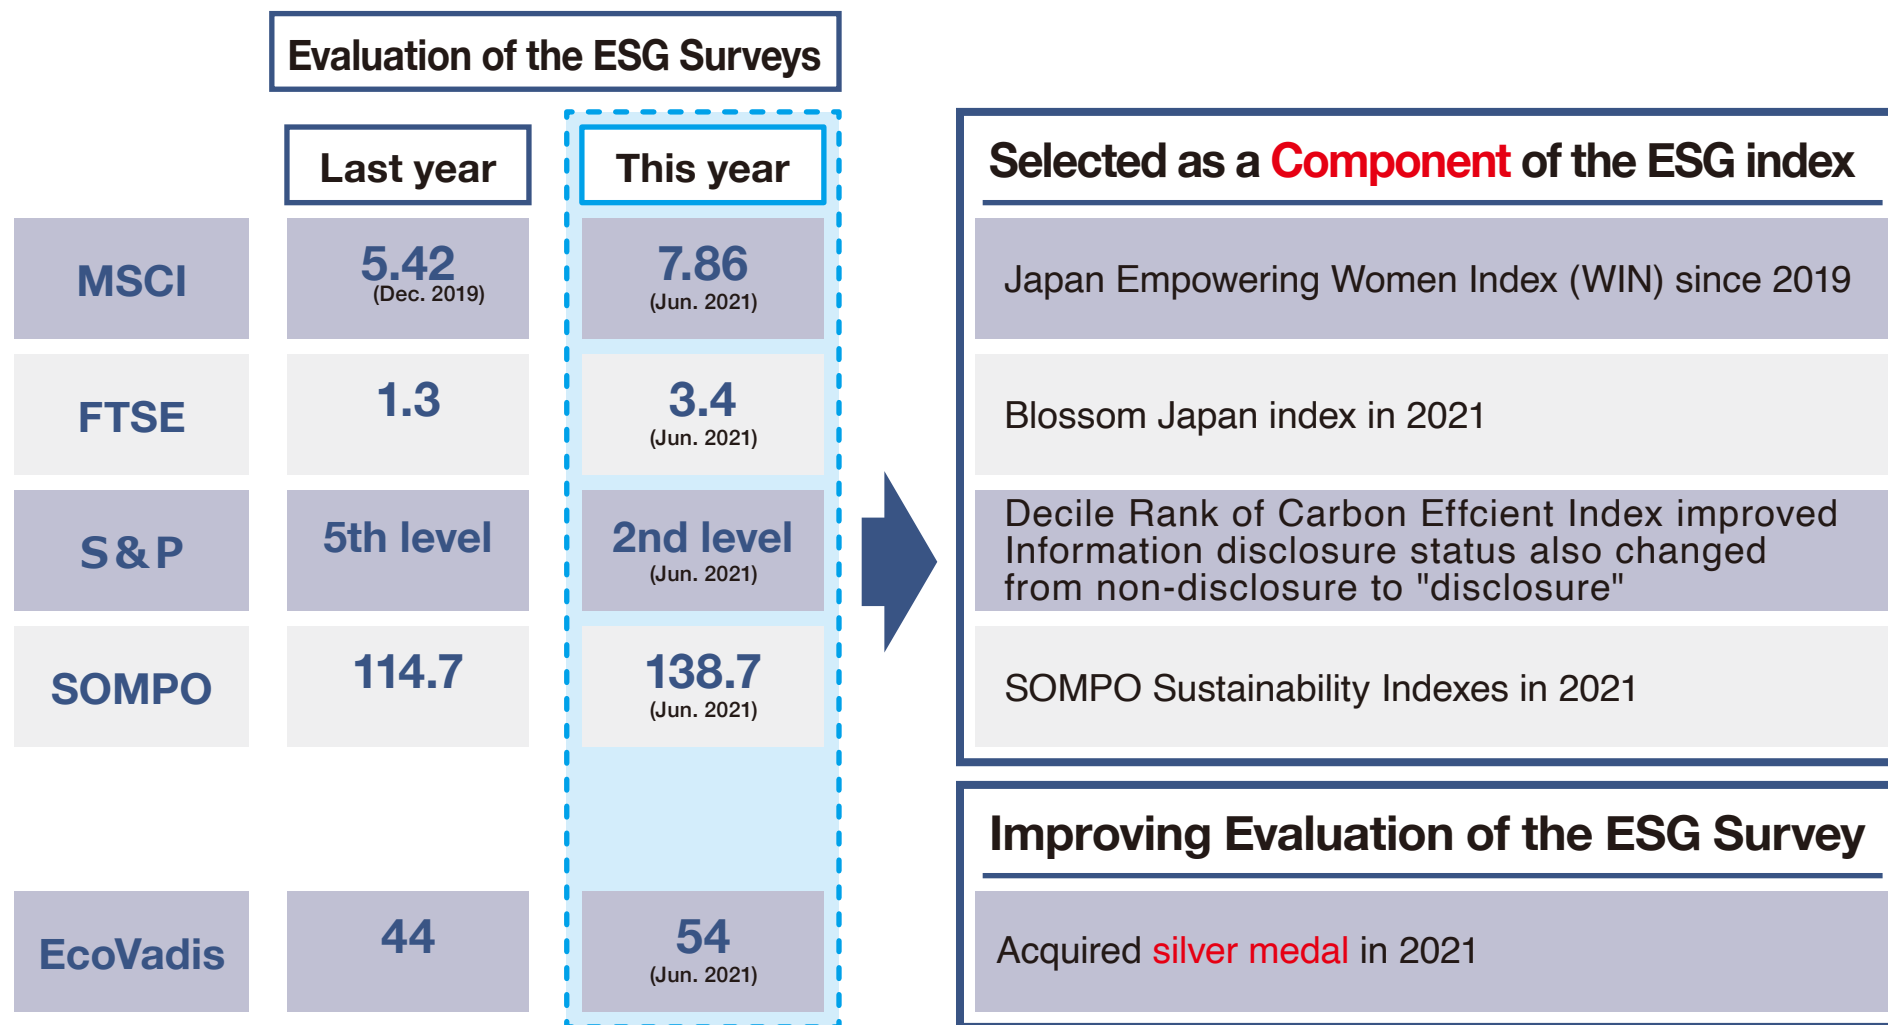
Evaluation of the ESG Surveys

| | Last year | This year |
|---|---|---|
| MSCI | 5.42 (Dec. 2019) | 7.86 (Jun. 2021) |
| FTSE | 1.3 | 3.4 (Jun. 2021) |
| S&P | 5th level | 2nd level (Jun. 2021) |
| SOMPO | 114.7 | 138.7 (Jun. 2021) |
| EcoVadis | 44 | 54 (Jun. 2021) |

Selected as a Component of the ESG index

Japan Empowering Women Index (WIN) since 2019

Blossom Japan index in 2021

Decile Rank of Carbon Effcient Index improved Information disclosure status also changed from non-disclosure to "disclosure"

SOMPO Sustainability Indexes in 2021

Improving Evaluation of the ESG Survey

Acquired silver medal in 2021